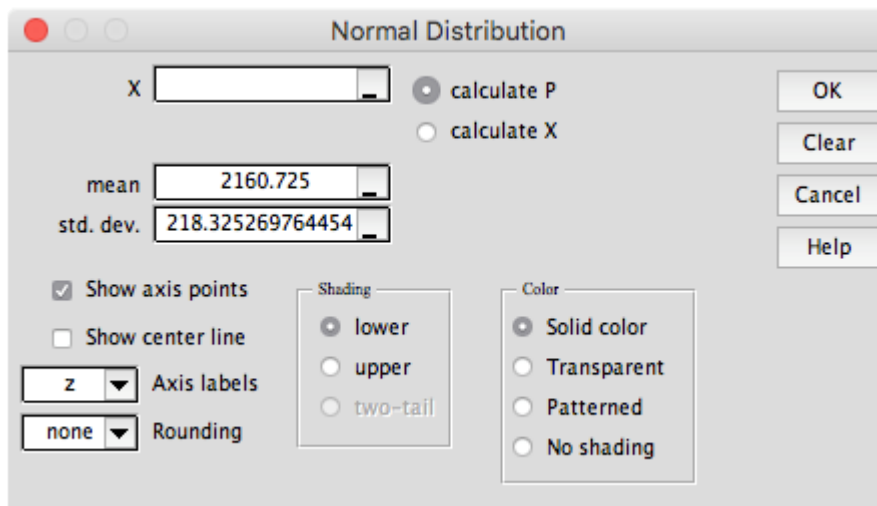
Normal Distribution

X
calculate P
calculate X

OK
Clear
Cancel
Help

mean 2160.725
std. dev. 218.325269764454

Show axis points
Show center line
z Axis labels
none Rounding

Shading
lower
upper
two-tail

Color
Solid color
Transparent
Patterned
No shading